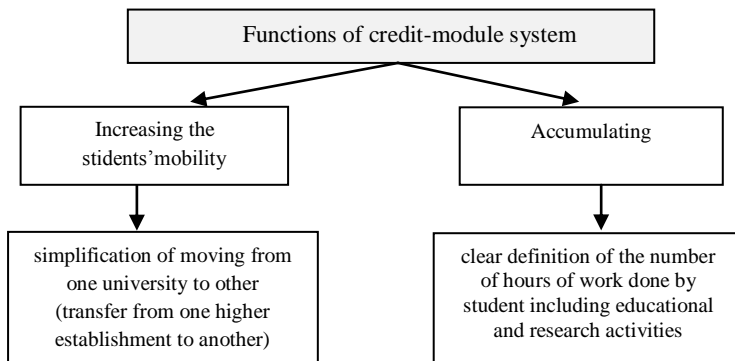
Functions of credit-module system

Increasing the stidents'mobility

simplification of moving from one university to other (transfer from one higher establishment to another)

Accumulating

clear definition of the number of hours of work done by student including educational and research activities